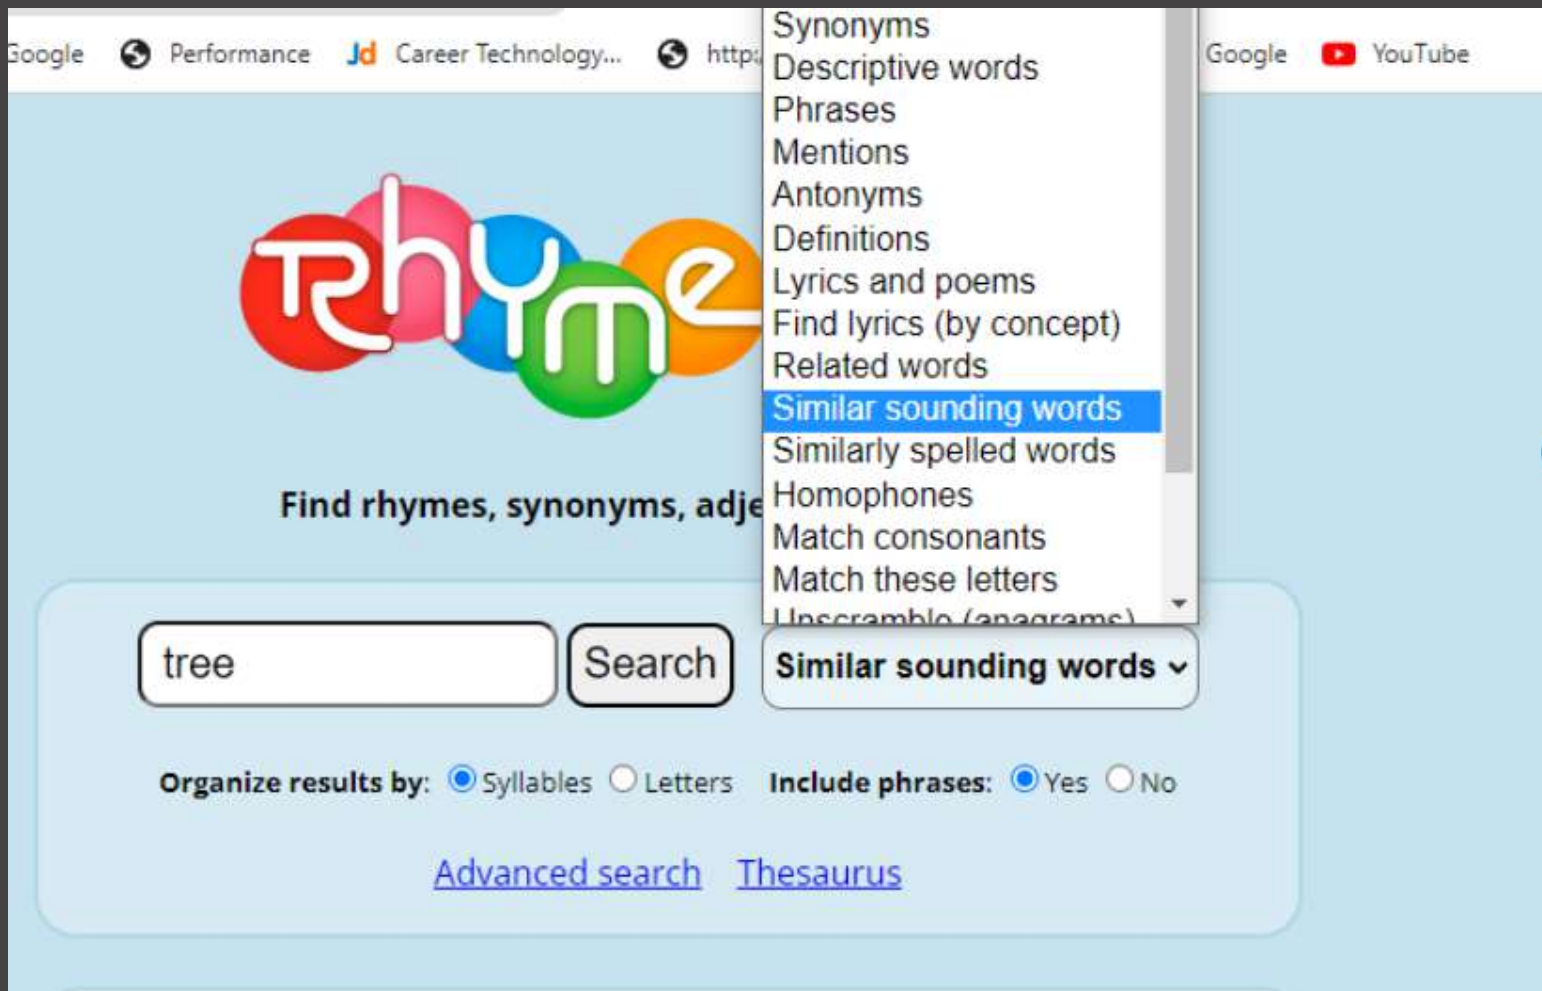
Google Performance Jd Career Technology... http: Google YouTube

Synonyms
Descriptive words
Phrases
Mentions
Antonyms
Definitions
Lyrics and poems
Find lyrics (by concept)
Related words
Similar sounding words
Similarly spelled words
Homophones
Match consonants
Match these letters
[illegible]

RhymeZone

Find rhymes, synonyms, adje

tree

Search

Similar sounding words

Organize results by: Syllables Letters Include phrases: Yes No

Advanced search Thesaurus